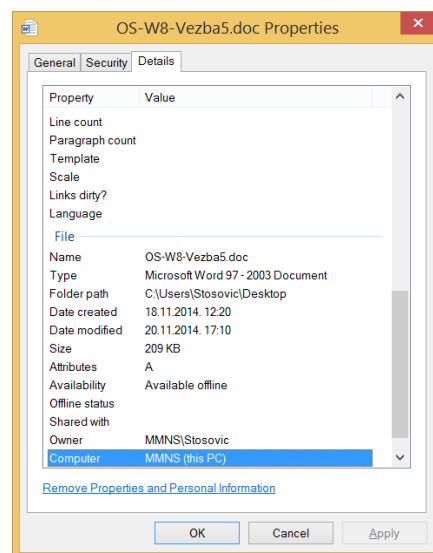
OS-W8-Vezba5.doc Properties

General | Security | Details

| Property | Value |
|---|---|
| Line count | |
| Paragraph count | |
| Template | |
| Scale | |
| Links dirty? | |
| Language | |
| File | |
| Name | OS-W8-Vezba5.doc |
| Type | Microsoft Word 97 - 2003 Document |
| Folder path | C:\Users\Stosovic\Desktop |
| Date created | 18.11.2014. 12:20 |
| Date modified | 20.11.2014. 17:10 |
| Size | 209 KB |
| Attributes | A |
| Availability | Available offline |
| Offline status | |
| Shared with | |
| Owner | MMNS\Stosovic |
| Computer | MMNS (this PC) |

Remove Properties and Personal Information

OK | Cancel | Apply